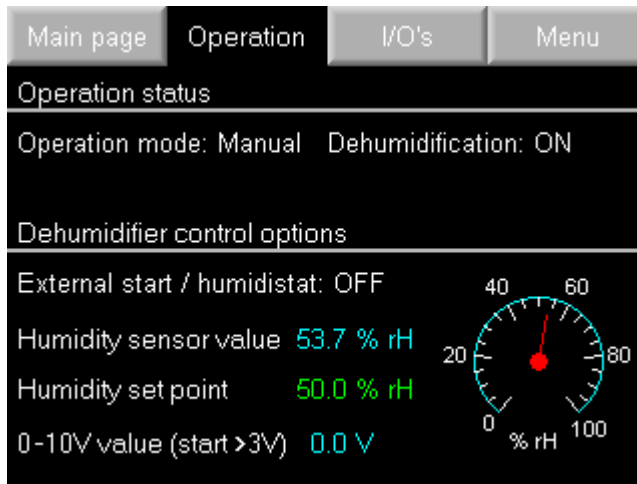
Main page | Operation | I/O's | Menu

Operation status

Operation mode: Manual  Dehumidification: ON

Dehumidifier control options

External start / humidistat: OFF

Humidity sensor value 53.7 % rH

Humidity set point 50.0 % rH

0-10V value (start >3V) 0.0 V

40 60
20 80
0 100
% rH